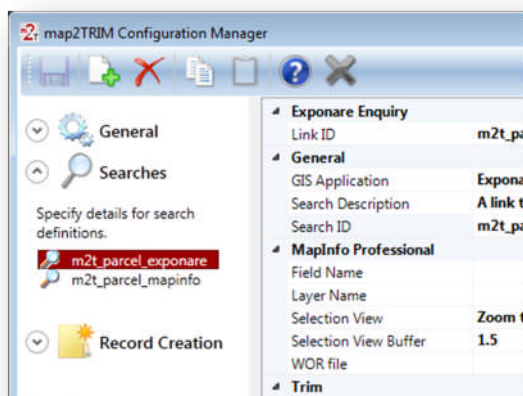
map2TRIM Configuration Manager

General

Searches

Specify details for search definitions.

m2t_parcel_exponare
m2t_parcel_mapinfo

Record Creation

| | |
|---|---|
| **Exponare Enquiry** | |
| Link ID | **m2t_pa** |
| **General** | |
| GIS Application | **Expona** |
| Search Description | **A link t** |
| Search ID | **m2t_pa** |
| **MapInfo Professional** | |
| Field Name | |
| Layer Name | |
| Selection View | **Zoom t** |
| Selection View Buffer | **1.5** |
| WOR file | |
| **Trim** | |